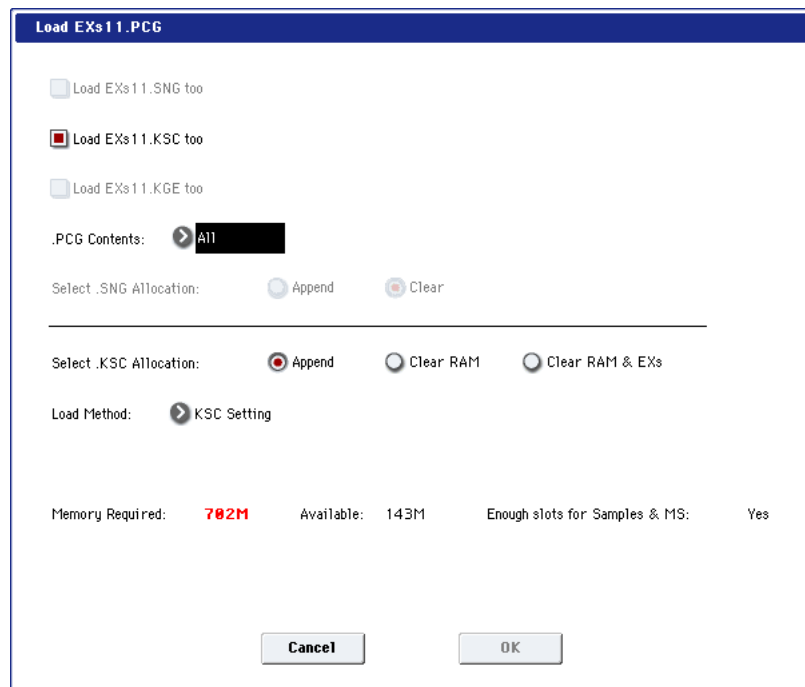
Load EXs11.PCG

Load EXs11.SNG too

Load EXs11.KSC too

Load EXs11.KGE too

.PCG Contents: All

Select .SNG Allocation: Append Clear

Select .KSC Allocation: Append Clear RAM Clear RAM & EXs

Load Method: KSC Setting

Memory Required: 702M Available: 143M Enough slots for Samples & MS: Yes

Cancel OK